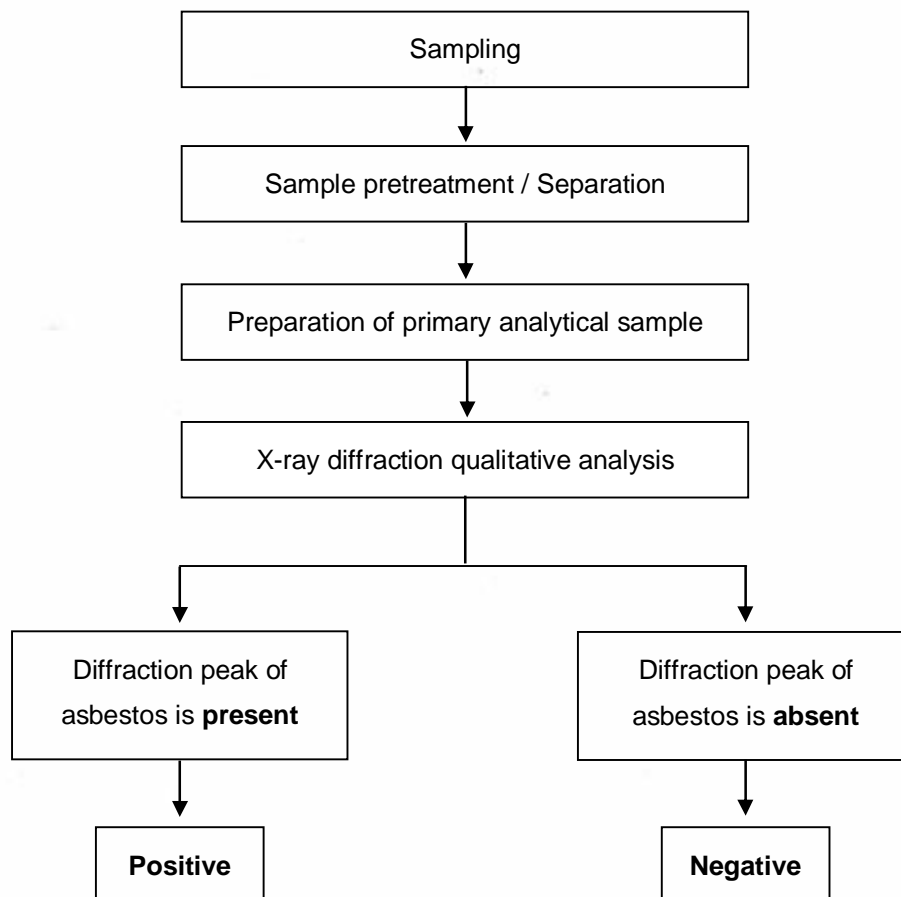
Sampling

Sample pretreatment / Separation

Preparation of primary analytical sample

X-ray diffraction qualitative analysis

Diffraction peak of asbestos is **present**

Diffraction peak of asbestos is **absent**

**Positive**

**Negative**